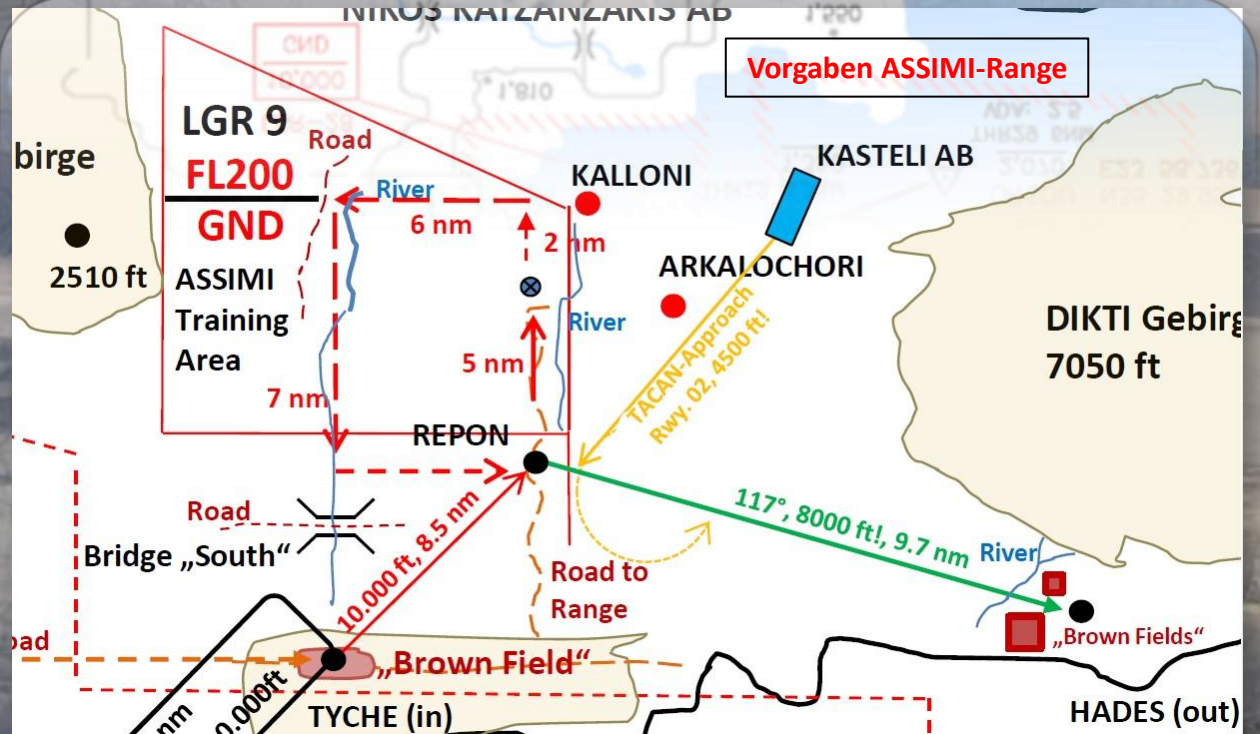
NIKOS KATZANZAKIS AB

Vorgaben ASSIMI-Range

LGR 9
FL200
GND
ASSIMI Training Area

birge

2510 ft

Road
River
6 nm
2 nm
KALLONI
KASTELI AB
ARKALOCHORI
River
5 nm
7 nm
TACAN-Approach Rwy. 02, 4500 ft!
DIKTI Gebirg
7050 ft

REPON

Road
Bridge „South“
10.000 ft, 8.5 nm
117°, 8000 ft!, 9.7 nm
River
Road to Range
„Brown Fields“
oad
„Brown Field“
0.000ft
nm
TYCHE (in)
HADES (out)